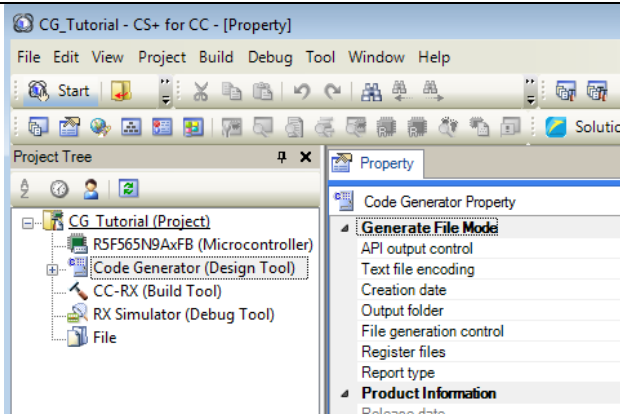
CG_Tutorial - CS+ for CC - [Property]

File Edit View Project Build Debug Tool Window Help

Start

Solutio

Project Tree

CG_Tutorial (Project)
R5F565N9AxFB (Microcontroller)
Code Generator (Design Tool)
CC-RX (Build Tool)
RX Simulator (Debug Tool)
File

Property

Code Generator Property

Generate File Mode
API output control
Text file encoding
Creation date
Output folder
File generation control
Register files
Report type
Product Information
Release date